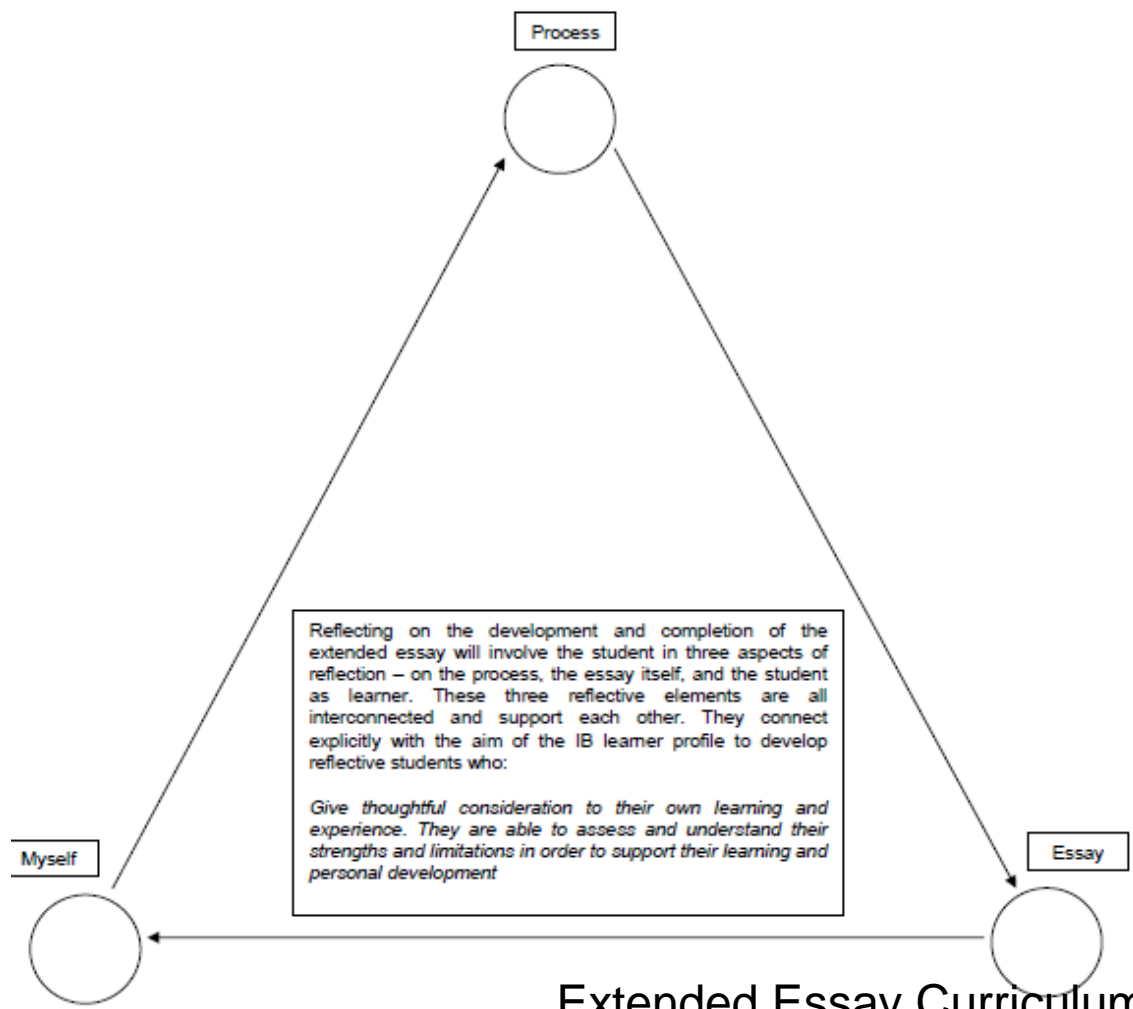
Process

Reflecting on the development and completion of the extended essay will involve the student in three aspects of reflection – on the process, the essay itself, and the student as learner. These three reflective elements are all interconnected and support each other. They connect explicitly with the aim of the IB learner profile to develop reflective students who:

*Give thoughtful consideration to their own learning and experience. They are able to assess and understand their strengths and limitations in order to support their learning and personal development*

Myself

Essay

Extended Essay Curriculum